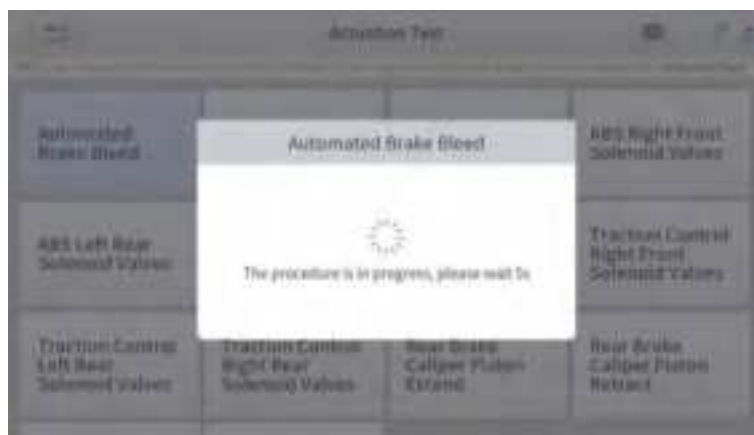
Actuation Test

Automated Brake Bleed

ABS Right Front Solenoid Valves

ABS Left Rear Solenoid Valves

Traction Control Right Front Solenoid Valves

Traction Control Left Rear Solenoid Valves

Traction Control Right Rear Solenoid Valves

Rear Brake Caliper Piston Extend

Rear Brake Caliper Piston Retract

Automated Brake Bleed

The procedure is in progress, please wait 5s